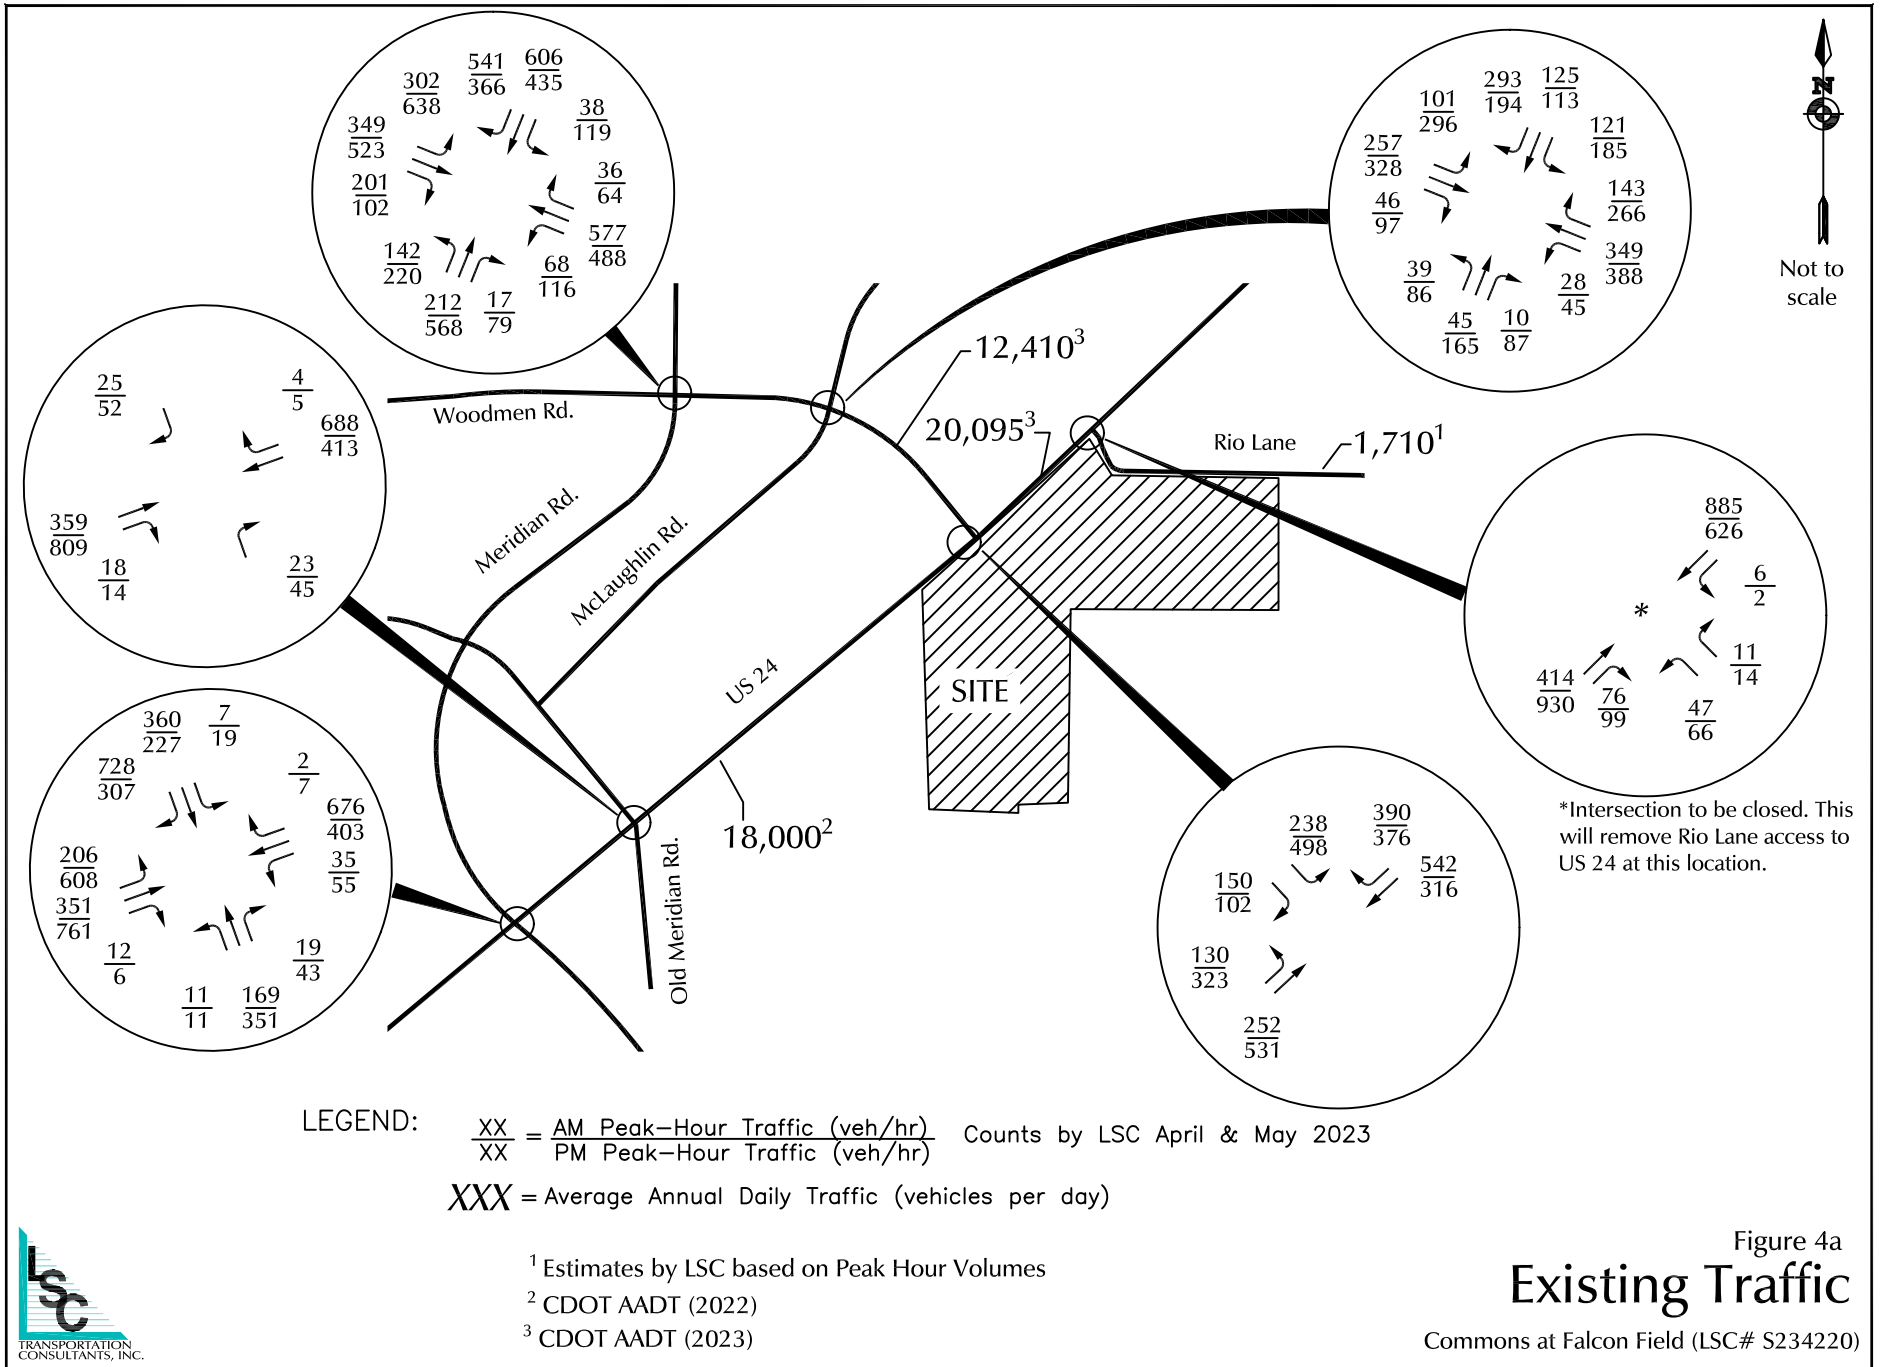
$\frac{302}{638}$ $\frac{541}{366}$ $\frac{606}{435}$ $\frac{38}{119}$ $\frac{349}{523}$ $\frac{36}{64}$ $\frac{201}{102}$ $\frac{577}{488}$ $\frac{142}{220}$ $\frac{68}{116}$ $\frac{212}{568}$ $\frac{17}{79}$

$\frac{101}{296}$ $\frac{293}{194}$ $\frac{125}{113}$ $\frac{257}{328}$ $\frac{121}{185}$ $\frac{46}{97}$ $\frac{143}{266}$ $\frac{349}{388}$ $\frac{39}{86}$ $\frac{28}{45}$ $\frac{45}{165}$ $\frac{10}{87}$

N

Not to scale

$\frac{25}{52}$ $\frac{4}{5}$ $\frac{688}{413}$ $\frac{359}{809}$ $\frac{18}{14}$ $\frac{23}{45}$

Woodmen Rd.

$12,410^3$

$20,095^3$

Rio Lane

$1,710^1$

Meridian Rd.

McLaughlin Rd.

US 24

SITE

$\frac{885}{626}$ $\frac{6}{2}$ * $\frac{11}{14}$ $\frac{414}{930}$ $\frac{76}{99}$ $\frac{47}{66}$

*Intersection to be closed. This will remove Rio Lane access to US 24 at this location.

$\frac{360}{227}$ $\frac{7}{19}$ $\frac{728}{307}$ $\frac{2}{7}$ $\frac{676}{403}$ $\frac{35}{55}$ $\frac{206}{608}$ $\frac{351}{761}$ $\frac{12}{6}$ $\frac{19}{43}$ $\frac{11}{11}$ $\frac{169}{351}$

$18,000^2$

Old Meridian Rd.

$\frac{238}{498}$ $\frac{390}{376}$ $\frac{542}{316}$ $\frac{150}{102}$ $\frac{130}{323}$ $\frac{252}{531}$

LEGEND: $\frac{XX}{XX}$ = $\frac{\text{AM Peak–Hour Traffic (veh/hr)}}{\text{PM Peak–Hour Traffic (veh/hr)}}$ Counts by LSC April & May 2023

XXX = Average Annual Daily Traffic (vehicles per day)

$^1$ Estimates by LSC based on Peak Hour Volumes
$^2$ CDOT AADT (2022)
$^3$ CDOT AADT (2023)

LSC TRANSPORTATION CONSULTANTS, INC.

Figure 4a
Existing Traffic
Commons at Falcon Field (LSC# S234220)